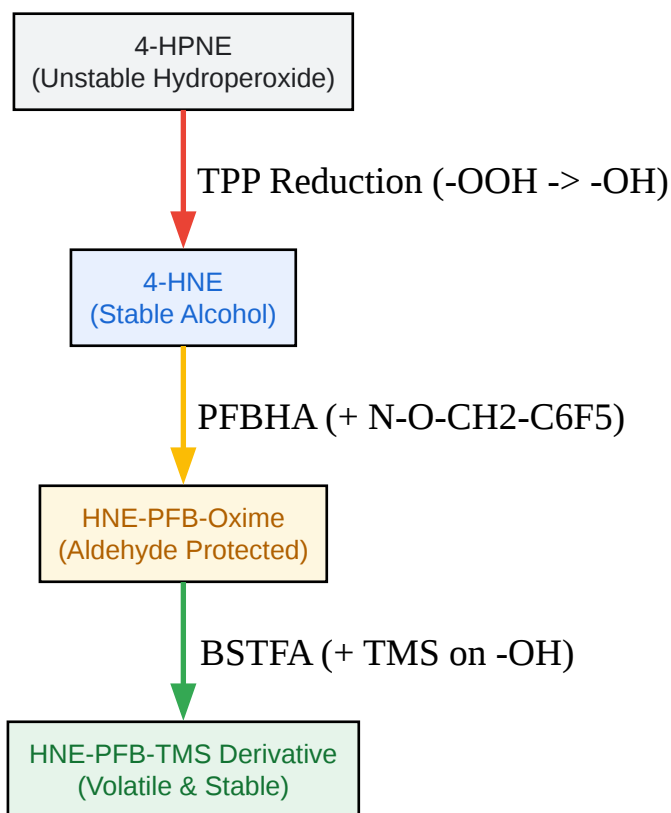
4-HPNE
(Unstable Hydroperoxide)

TPP Reduction (-OOH -> -OH)

4-HNE
(Stable Alcohol)

PFBHA (+ N-O-CH2-C6F5)

HNE-PFB-Oxime
(Aldehyde Protected)

BSTFA (+ TMS on -OH)

HNE-PFB-TMS Derivative
(Volatile & Stable)